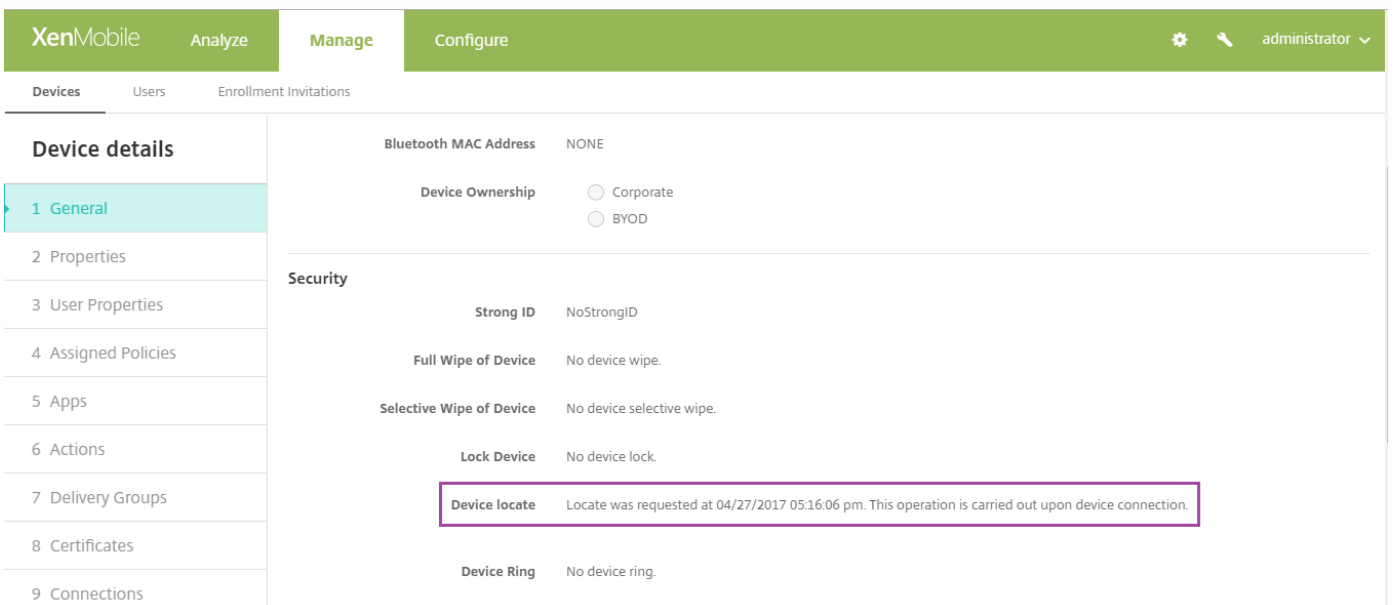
XenMobile Analyze Manage Configure administrator

Devices Users Enrollment Invitations

Device details

1 General
2 Properties
3 User Properties
4 Assigned Policies
5 Apps
6 Actions
7 Delivery Groups
8 Certificates
9 Connections

Bluetooth MAC Address NONE

Device Ownership
Corporate
BYOD

Security

Strong ID NoStrongID

Full Wipe of Device No device wipe.

Selective Wipe of Device No device selective wipe.

Lock Device No device lock.

Device locate Locate was requested at 04/27/2017 05:16:06 pm. This operation is carried out upon device connection.

Device Ring No device ring.